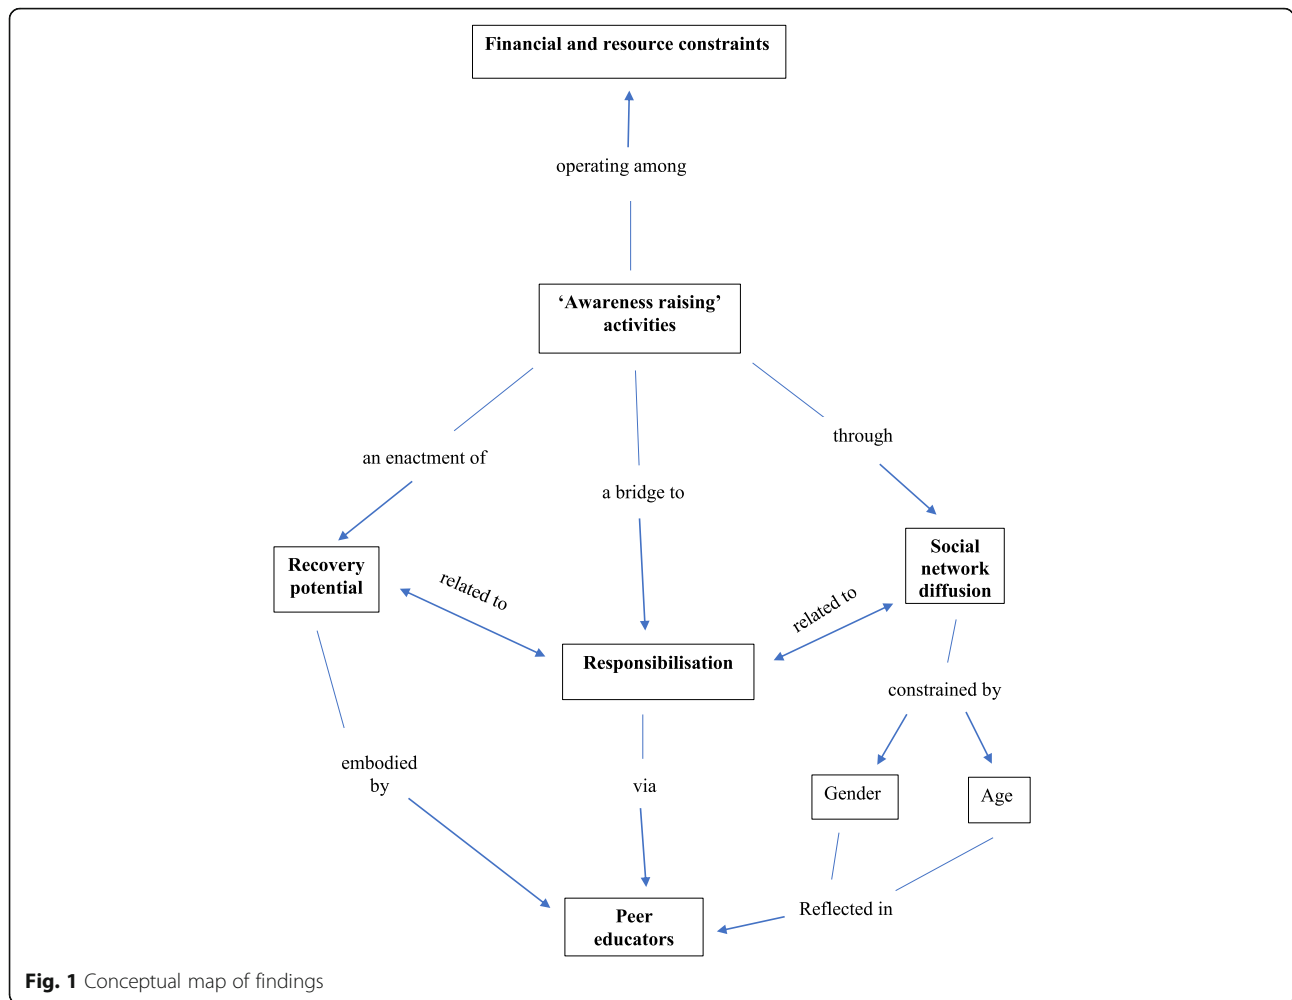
Financial and resource constraints

operating among

'Awareness raising' activities

an enactment of

a bridge to

through

Recovery potential

related to

Responsibilisation

related to

Social network diffusion

constrained by

embodied by

via

Gender

Age

Reflected in

Peer educators

Fig. 1 Conceptual map of findings